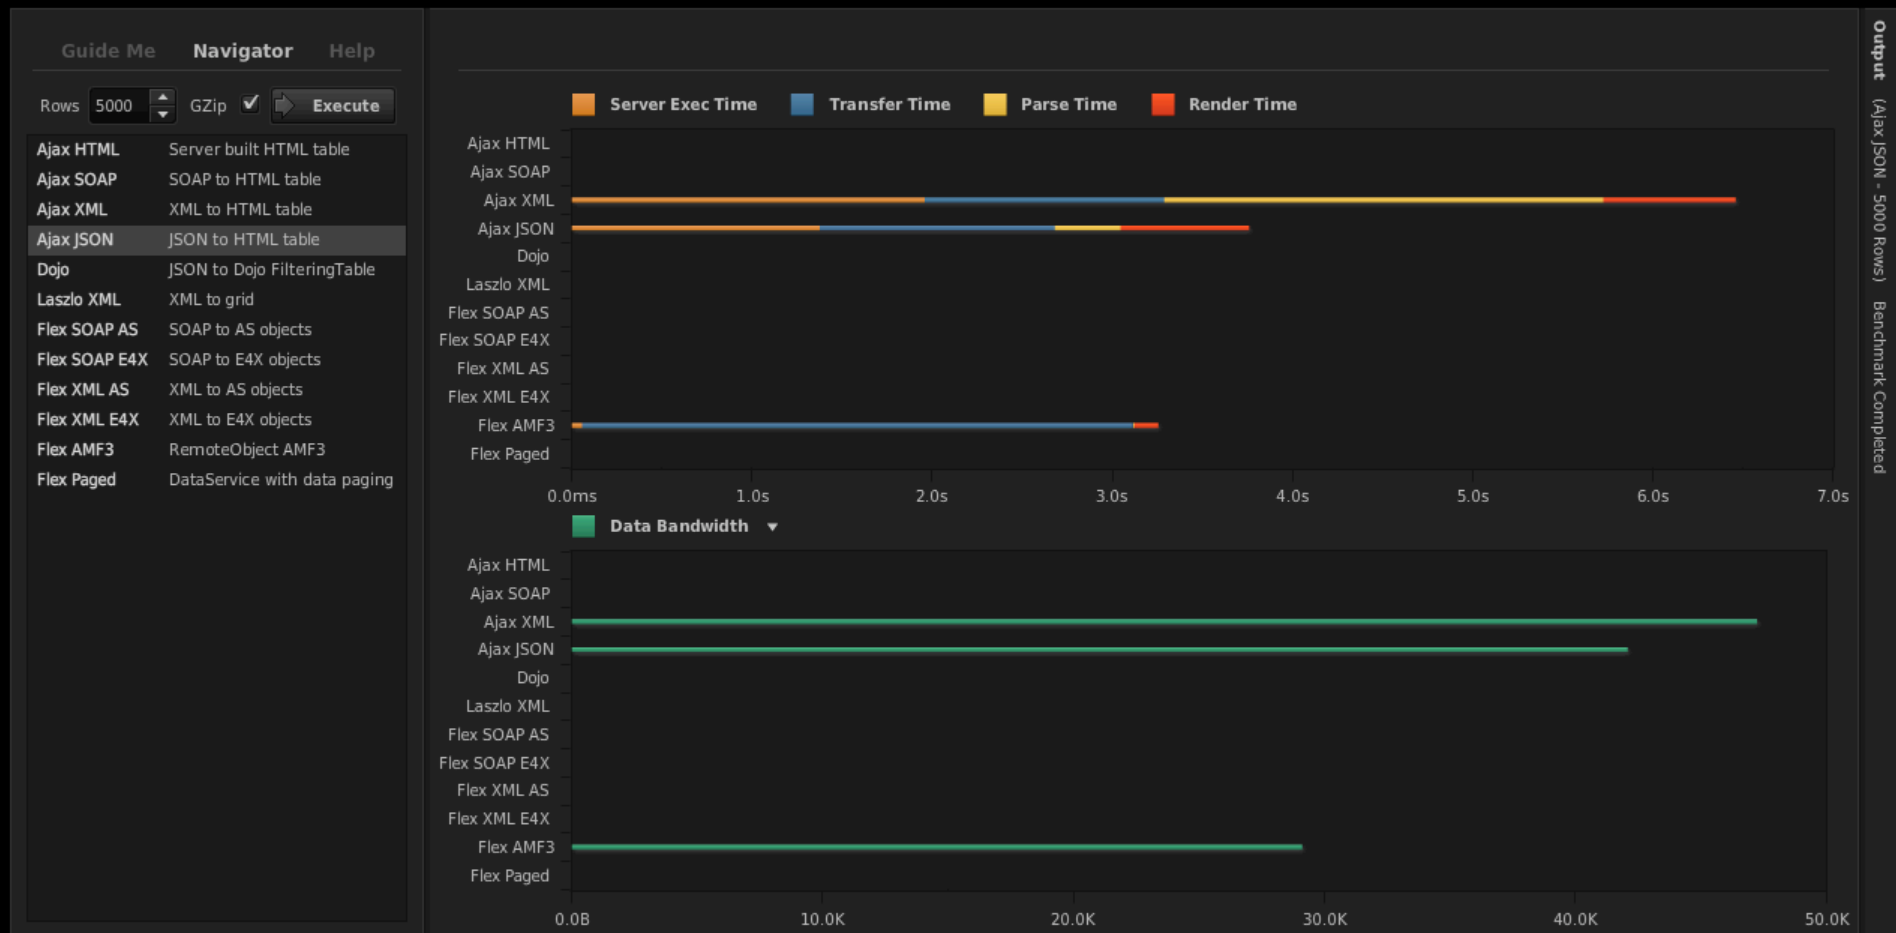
Guide Me Navigator Help

Rows 5000 GZip Execute

| | |
|---|---|
| Ajax HTML | Server built HTML table |
| Ajax SOAP | SOAP to HTML table |
| Ajax XML | XML to HTML table |
| Ajax JSON | JSON to HTML table |
| Dojo | JSON to Dojo FilteringTable |
| Laszlo XML | XML to grid |
| Flex SOAP AS | SOAP to AS objects |
| Flex SOAP E4X | SOAP to E4X objects |
| Flex XML AS | XML to AS objects |
| Flex XML E4X | XML to E4X objects |
| Flex AMF3 | RemoteObject AMF3 |
| Flex Paged | DataService with data paging |

Server Exec Time Transfer Time Parse Time Render Time

Ajax HTML
Ajax SOAP
Ajax XML
Ajax JSON
Dojo
Laszlo XML
Flex SOAP AS
Flex SOAP E4X
Flex XML AS
Flex XML E4X
Flex AMF3
Flex Paged

0.0ms 1.0s 2.0s 3.0s 4.0s 5.0s 6.0s 7.0s

Data Bandwidth

Ajax HTML
Ajax SOAP
Ajax XML
Ajax JSON
Dojo
Laszlo XML
Flex SOAP AS
Flex SOAP E4X
Flex XML AS
Flex XML E4X
Flex AMF3
Flex Paged

0.0B 10.0K 20.0K 30.0K 40.0K 50.0K

Output (Ajax JSON - 5000 Rows) Benchmark Completed